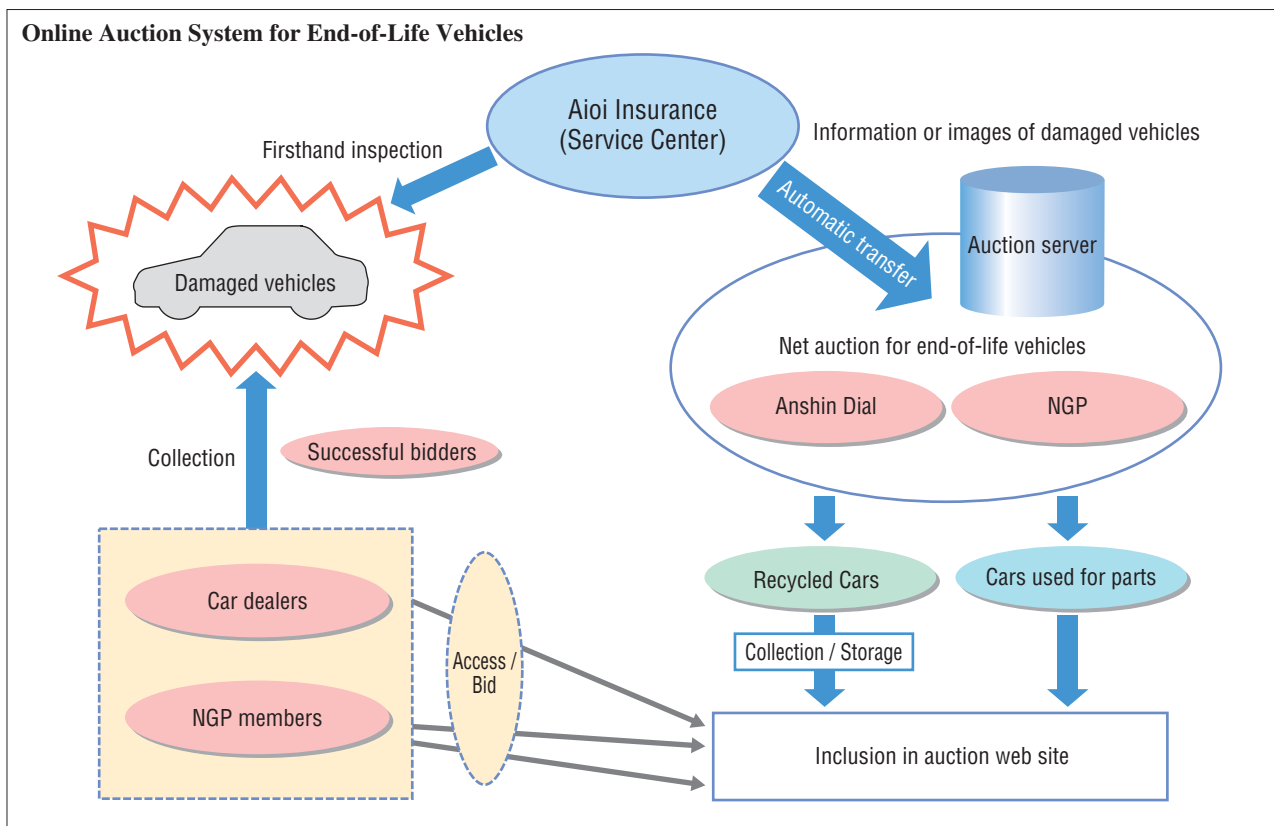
Online Auction System for End-of-Life Vehicles

Aioi Insurance (Service Center)

Firsthand inspection

Information or images of damaged vehicles

Automatic transfer

Auction server

Damaged vehicles

Net auction for end-of-life vehicles

Anshin Dial

NGP

Collection

Successful bidders

Car dealers

NGP members

Access / Bid

Recycled Cars

Cars used for parts

Collection / Storage

Inclusion in auction web site